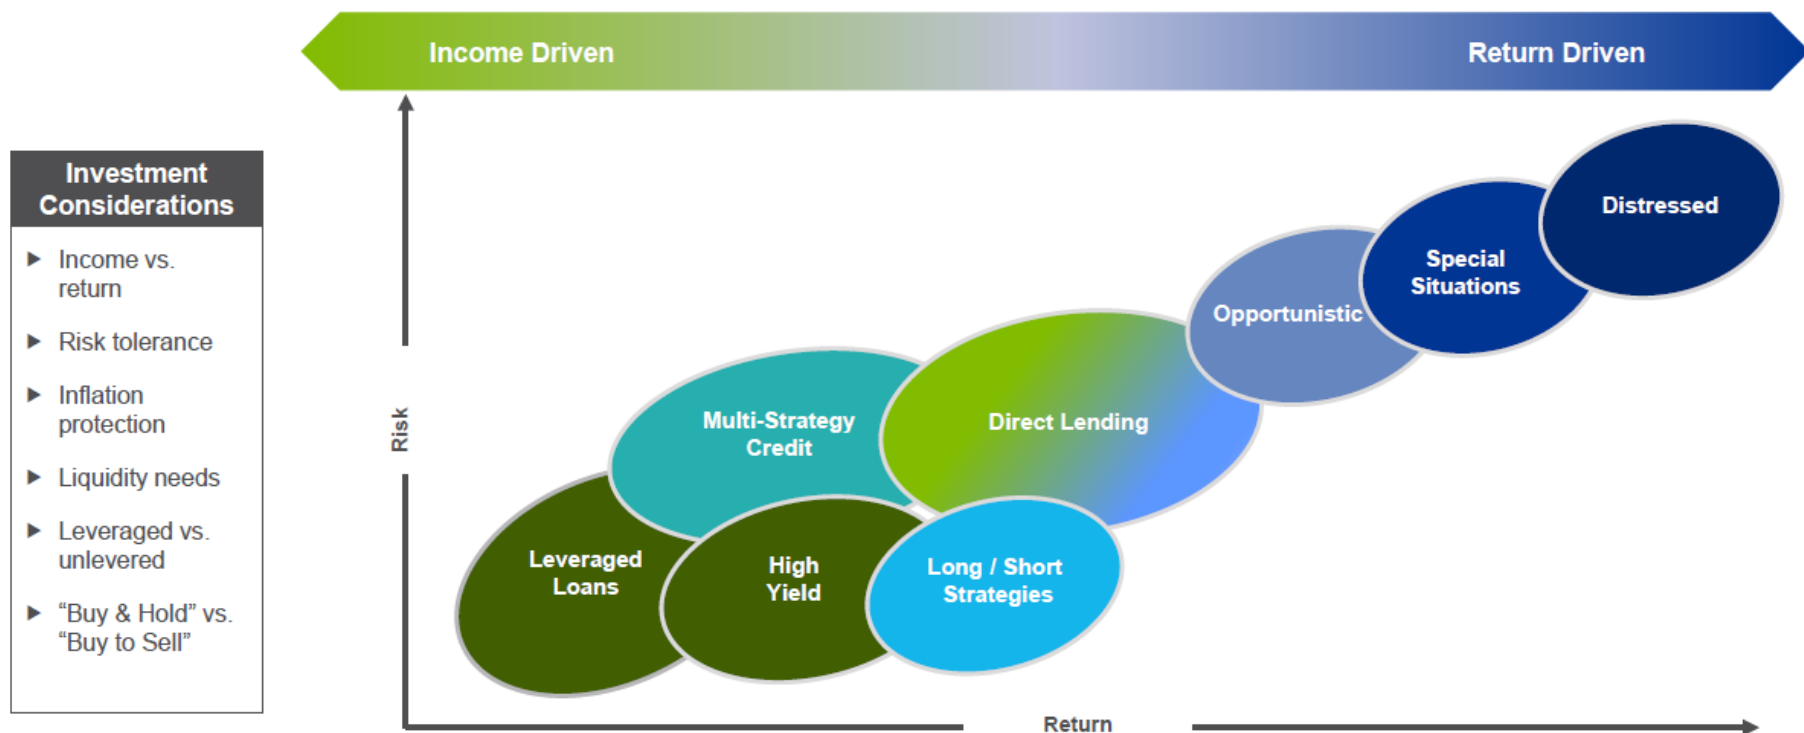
Income Driven

Return Driven

Investment Considerations

▶ Income vs. return

▶ Risk tolerance

▶ Inflation protection

▶ Liquidity needs

▶ Leveraged vs. unlevered

▶ “Buy & Hold” vs. “Buy to Sell”

Risk

Distressed

Special Situations

Opportunistic

Direct Lending

Multi-Strategy Credit

Leveraged Loans

High Yield

Long / Short Strategies

Return